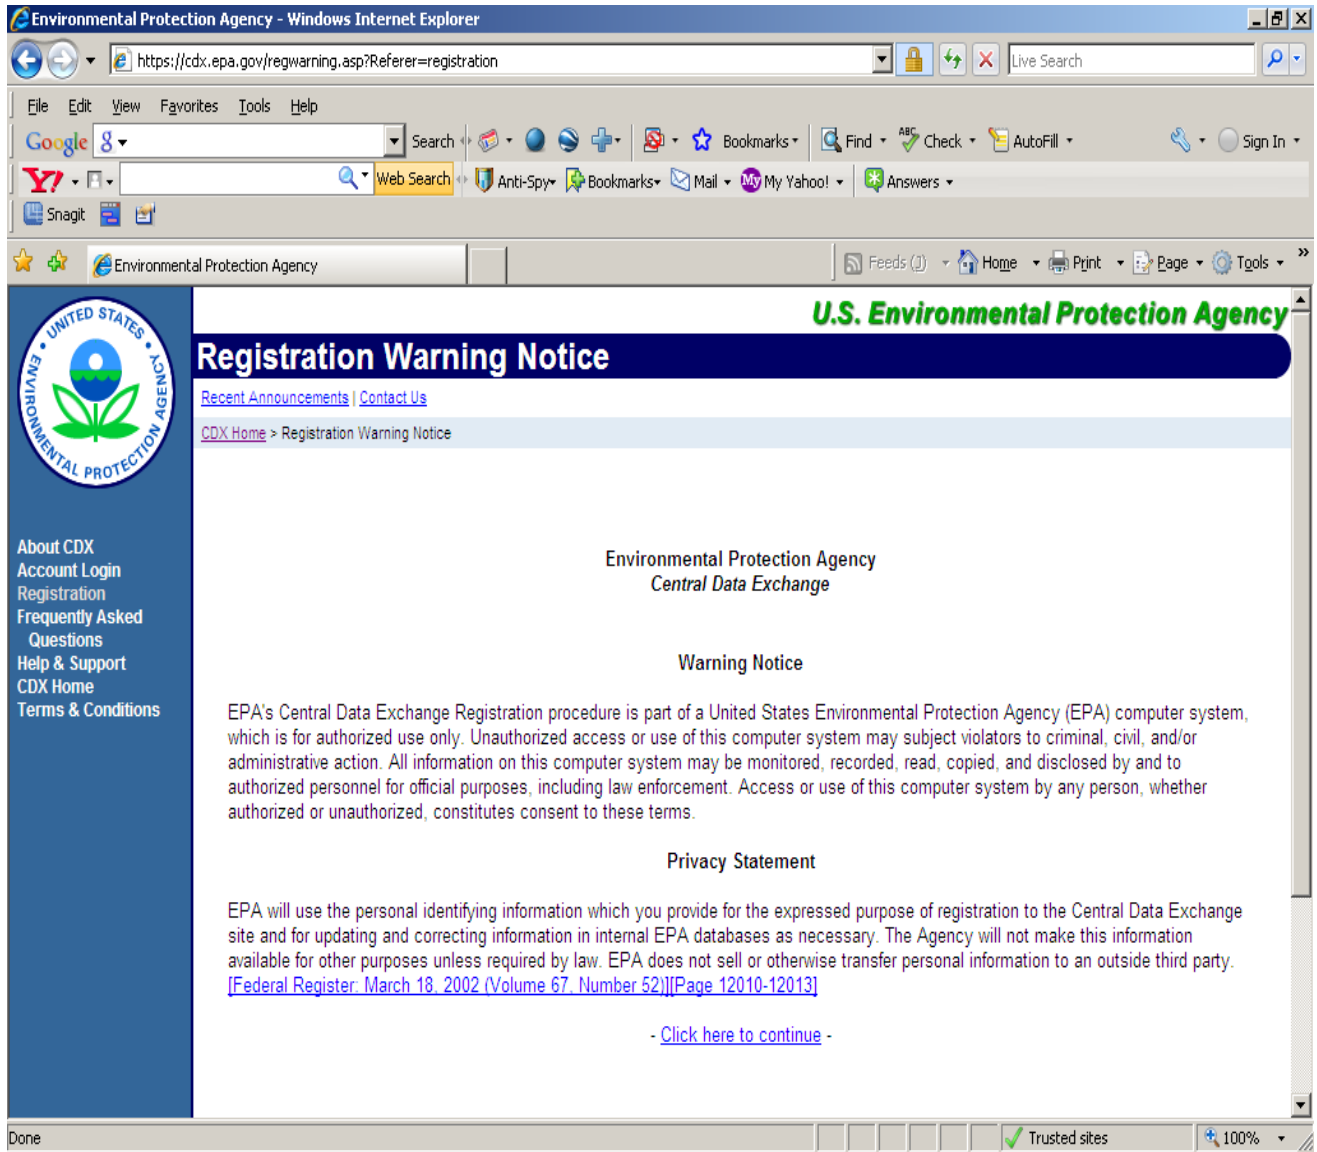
Environmental Protection Agency - Windows Internet Explorer

https://cdx.epa.gov/regwarning.asp?Referer=registration

Live Search

File Edit View Favorites Tools Help

Google Search Bookmarks Find Check AutoFill Sign In

Web Search Anti-Spy Bookmarks Mail My Yahoo! Answers

Snagit

Environmental Protection Agency

Feeds (J) Home Print Page Tools

UNITED STATES ENVIRONMENTAL PROTECTION AGENCY

U.S. Environmental Protection Agency

Registration Warning Notice

Recent Announcements | Contact Us

CDX Home > Registration Warning Notice

About CDX
Account Login
Registration
Frequently Asked Questions
Help & Support
CDX Home
Terms & Conditions

Environmental Protection Agency
Central Data Exchange

Warning Notice

EPA's Central Data Exchange Registration procedure is part of a United States Environmental Protection Agency (EPA) computer system, which is for authorized use only. Unauthorized access or use of this computer system may subject violators to criminal, civil, and/or administrative action. All information on this computer system may be monitored, recorded, read, copied, and disclosed by and to authorized personnel for official purposes, including law enforcement. Access or use of this computer system by any person, whether authorized or unauthorized, constitutes consent to these terms.

Privacy Statement

EPA will use the personal identifying information which you provide for the expressed purpose of registration to the Central Data Exchange site and for updating and correcting information in internal EPA databases as necessary. The Agency will not make this information available for other purposes unless required by law. EPA does not sell or otherwise transfer personal information to an outside third party. [Federal Register: March 18, 2002 (Volume 67, Number 52)][Page 12010-12013]

- Click here to continue -

Done

Trusted sites

100%